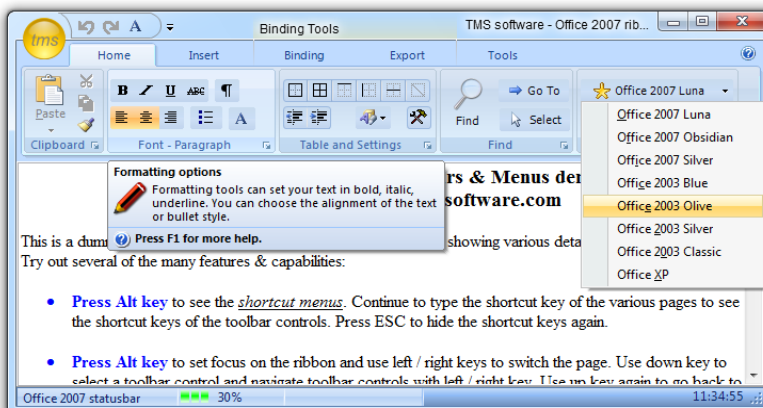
tms

A

Binding Tools

TMS software - Office 2007 rib...

Home

Insert

Binding

Export

Tools

Paste

Clipboard

B I U ABC ¶

A

Font - Paragraph

Table and Settings

Find

Go To

Select

Find

Office 2007 Luna

Office 2007 Luna

Office 2007 Obsidian

Office 2007 Silver

Office 2003 Blue

Office 2003 Olive

Office 2003 Silver

Office 2003 Classic

Office XP

Formatting options

Formatting tools can set your text in bold, italic, underline. You can choose the alignment of the text or bullet style.

Press F1 for more help.

rs & Menus de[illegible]

software.com

This is a dum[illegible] showing various deta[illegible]

Try out several of the many features & capabilities:

• Press Alt key to see the shortcut menus. Continue to type the shortcut key of the various pages to see the shortcut keys of the toolbar controls. Press ESC to hide the shortcut keys again.

• Press Alt key to set focus on the ribbon and use left / right keys to switch the page. Use down key to select a toolbar control and navigate toolbar controls with left / right key. Use up key again to go back to

Office 2007 statusbar

30%

11:34:55